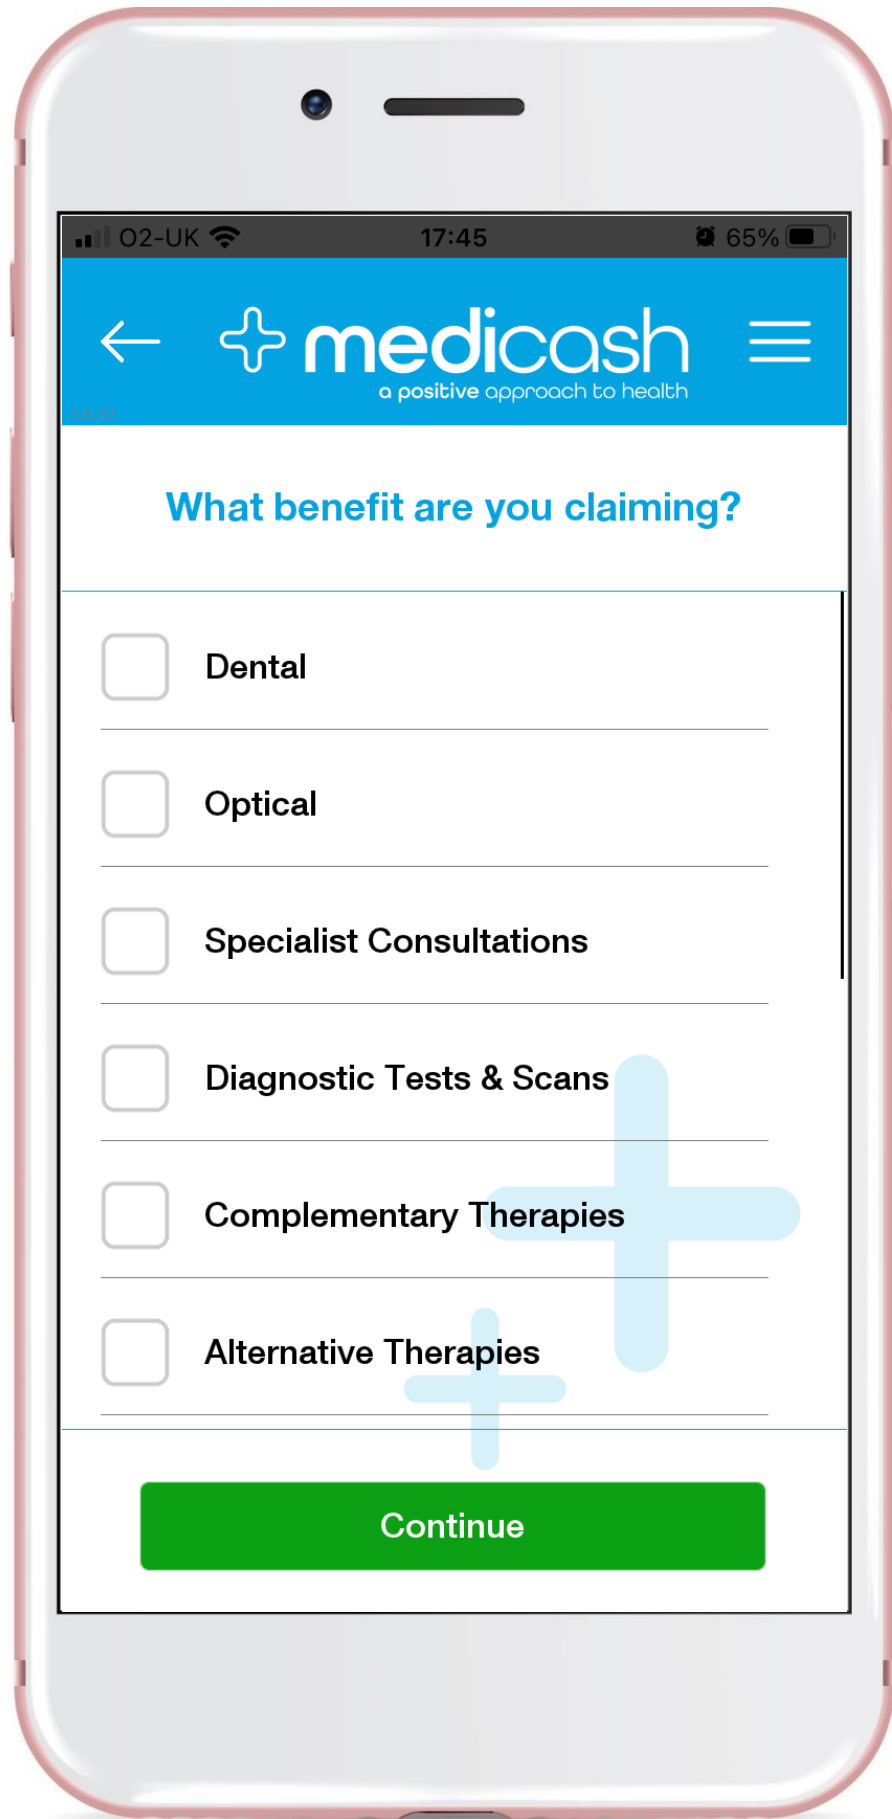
O2-UK 17:45 65%

medicash
a positive approach to health

What benefit are you claiming?

Dental

Optical

Specialist Consultations

Diagnostic Tests & Scans

Complementary Therapies

Alternative Therapies

Continue